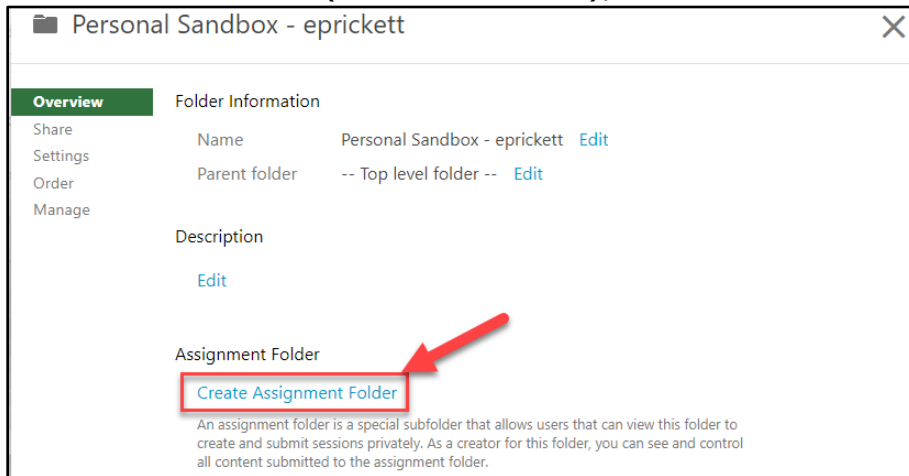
Personal Sandbox - eprickett

Overview
Share
Settings
Order
Manage

Folder Information

Name Personal Sandbox - eprickett Edit

Parent folder -- Top level folder -- Edit

Description

Edit

Assignment Folder

Create Assignment Folder

An assignment folder is a special subfolder that allows users that can view this folder to create and submit sessions privately. As a creator for this folder, you can see and control all content submitted to the assignment folder.